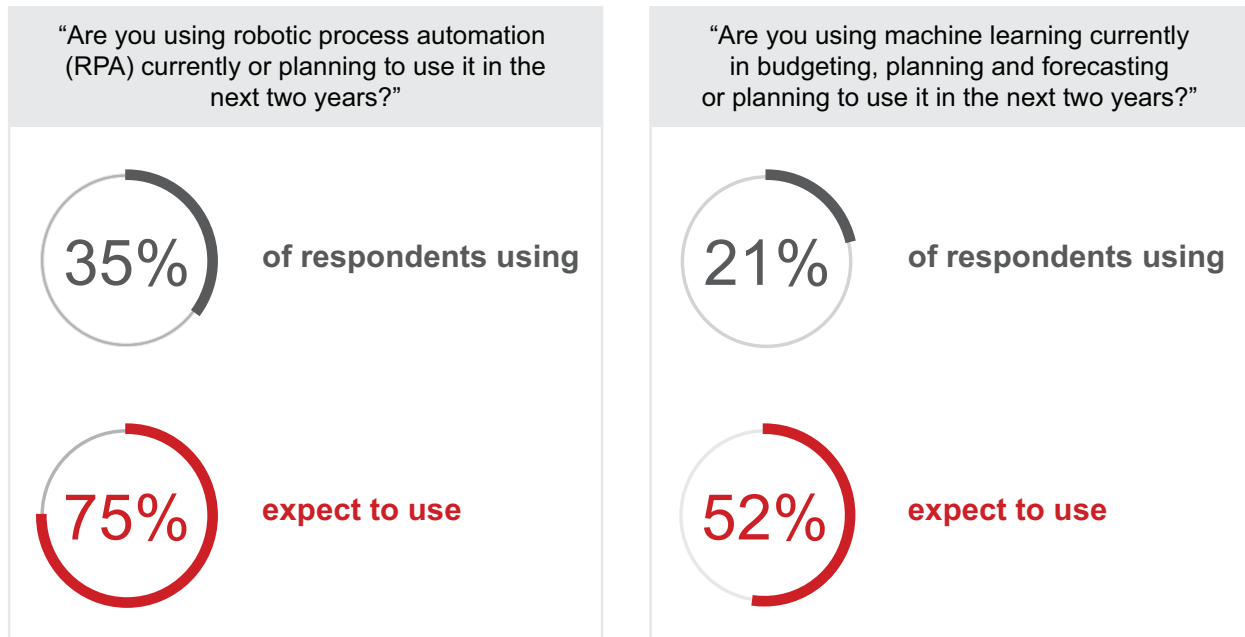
“Are you using robotic process automation (RPA) currently or planning to use it in the next two years?”

35%

of respondents using

75%

expect to use

“Are you using machine learning currently in budgeting, planning and forecasting or planning to use it in the next two years?”

21%

of respondents using

52%

expect to use